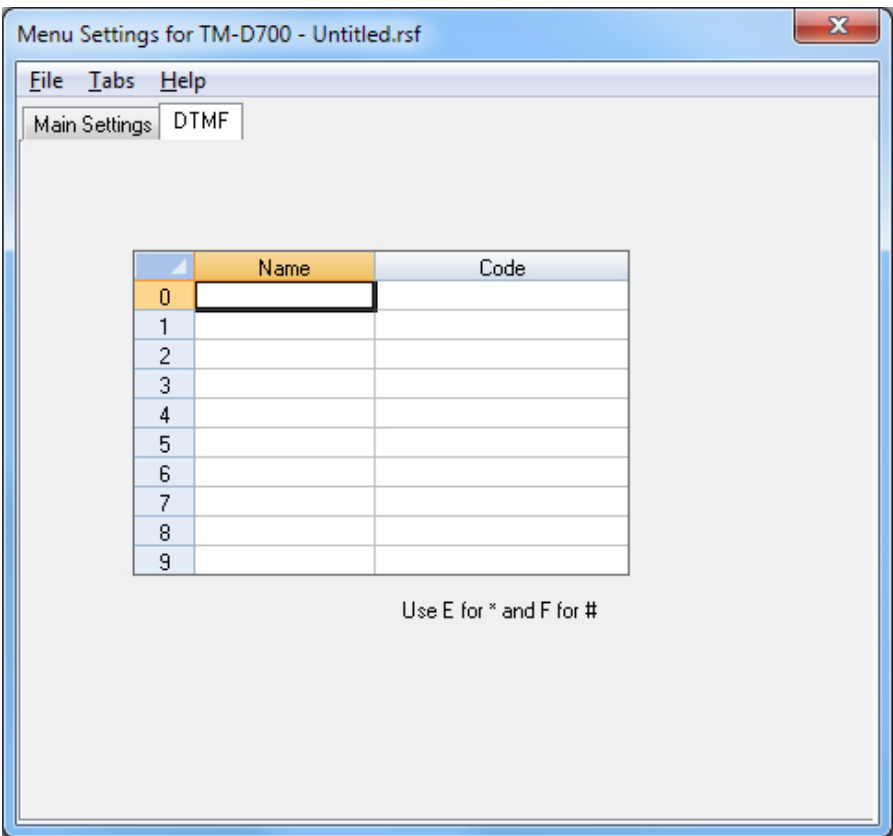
Menu Settings for TM-D700 - Untitled.rsf

File Tabs Help

Main Settings DTMF

| | Name | Code |
|---|---|---|
| 0 | | |
| 1 | | |
| 2 | | |
| 3 | | |
| 4 | | |
| 5 | | |
| 6 | | |
| 7 | | |
| 8 | | |
| 9 | | |

Use E for * and F for #